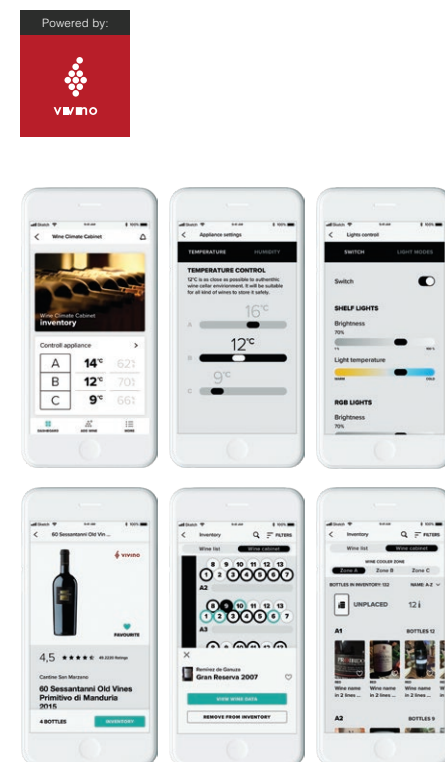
Powered by:

vivino

Wine Climate Cabinet

Wine Climate Cabinet
inventory

Controll appliance

| A | 14°c | 62 |
|---|---|---|
| B | 12°c | 70 |
| C | 9°c | 66 |

DASHBOARD ADD WINE MORE

Appliance settings

TEMPERATURE HUMIDITY

TEMPERATURE CONTROL

12°C is as close as possible to authenthic wine cellar environment. It will be suitable for all kind of wines to store it safely.

A 16°c

B 12°c

C 9°c

Lights control

SWITCH LIGHT MODES

Switch

SHELF LIGHTS

Brightness
70%

Light temperature

WARM COLD

RGB LIGHTS

Brightness
70%

60 Sessantanni Old Vin...

vivino

FAVOURITE

4,5 ★★★★☆ 45 2220 Ratings

Cantine San Marzano

60 Sessantanni Old Vines Primitivo di Manduria 2015

4 BOTTLES INVENTORY

Inventory FILTERS

Wine list Wine cabinet

8 9 10 11 12 13
1 2 3 4 5 6 7

A2

8 9 10 11 12 13
1 2 3 4 5 6 7

A3

Remirez de Ganuza
Gran Reserva 2007

VIEW WINE DATA

REMOVE FROM INVENTORY

Inventory FILTERS

Wine list Wine cabinet

WINE COOLER ZONE

Zone A Zone B Zone C

BOTTLES IN INVENTORY 122 NAME A-Z

UNPLACED 12

A1 BOTTLES 12

Wine name in 2 lines ... Wine name in 2 lines ... Wine name in 2 lines ...

A2 BOTTLES 9